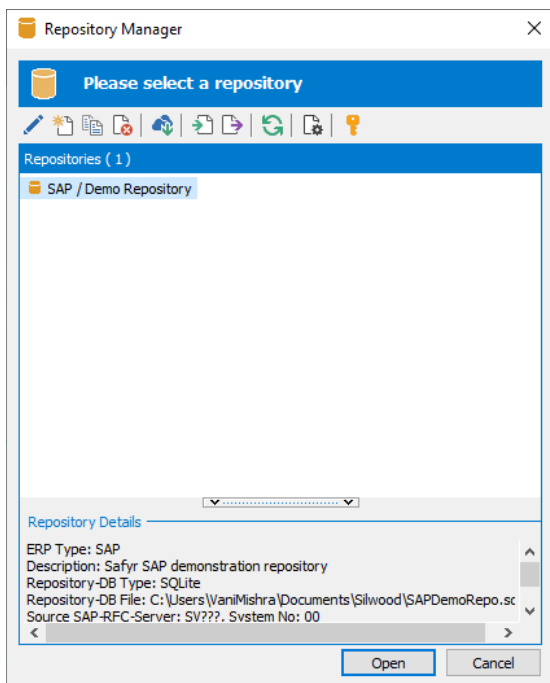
Repository Manager

Please select a repository

Repositories ( 1 )

SAP / Demo Repository

Repository Details

ERP Type: SAP
Description: Safyr SAP demonstration repository
Repository-DB Type: SQLite
Repository-DB File: C:\Users\VaniMishra\Documents\Silwood\SAPDemoRepo.sc
Source SAP-RFC-Server: SV???. System No: 00

Open

Cancel